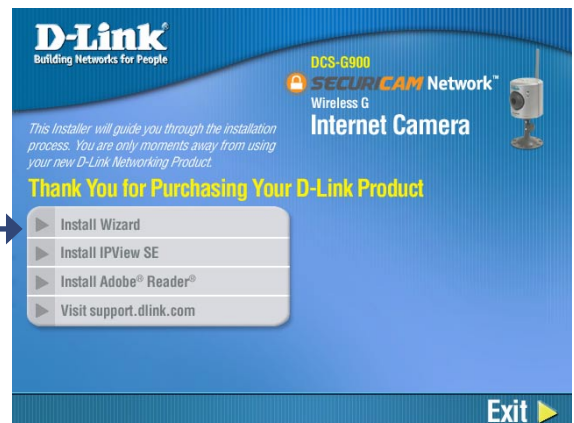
D-Link®
Building Networks for People

DCS-G900
SECURICAM Network™
Wireless G
Internet Camera

This Installer will guide you through the installation process. You are only moments away from using your new D-Link Networking Product.

Thank You for Purchasing Your D-Link Product

Install Wizard
Install IPView SE
Install Adobe® Reader®
Visit support.dlink.com

Exit